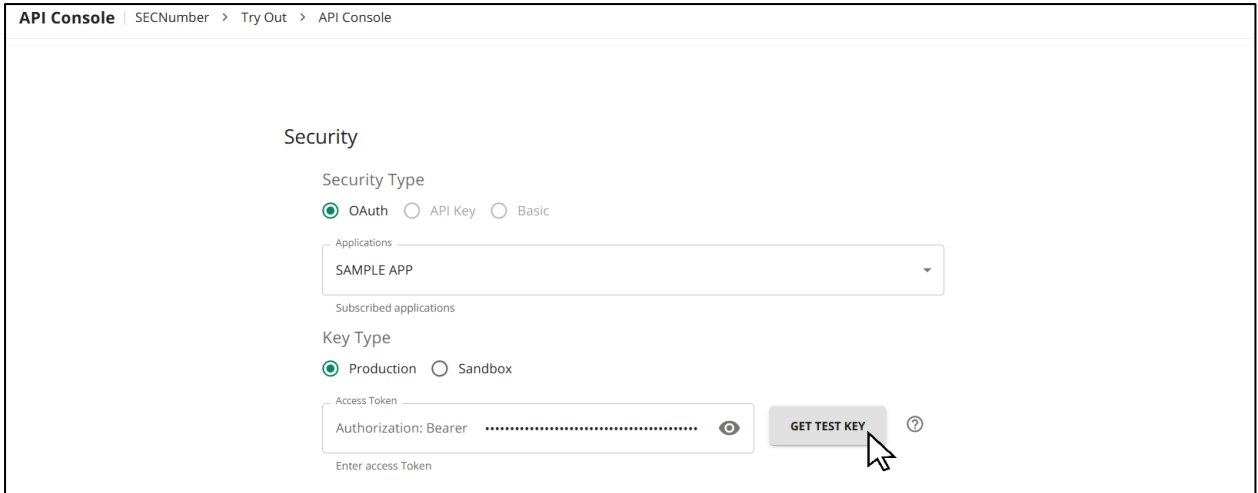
API Console | SECNumber > Try Out > API Console

Security

Security Type

OAuth API Key Basic

Applications

SAMPLE APP

Subscribed applications

Key Type

Production Sandbox

Access Token

Authorization: Bearer ••••••••••••••••••••••••••••••••••••••••••

GET TEST KEY

Enter access Token